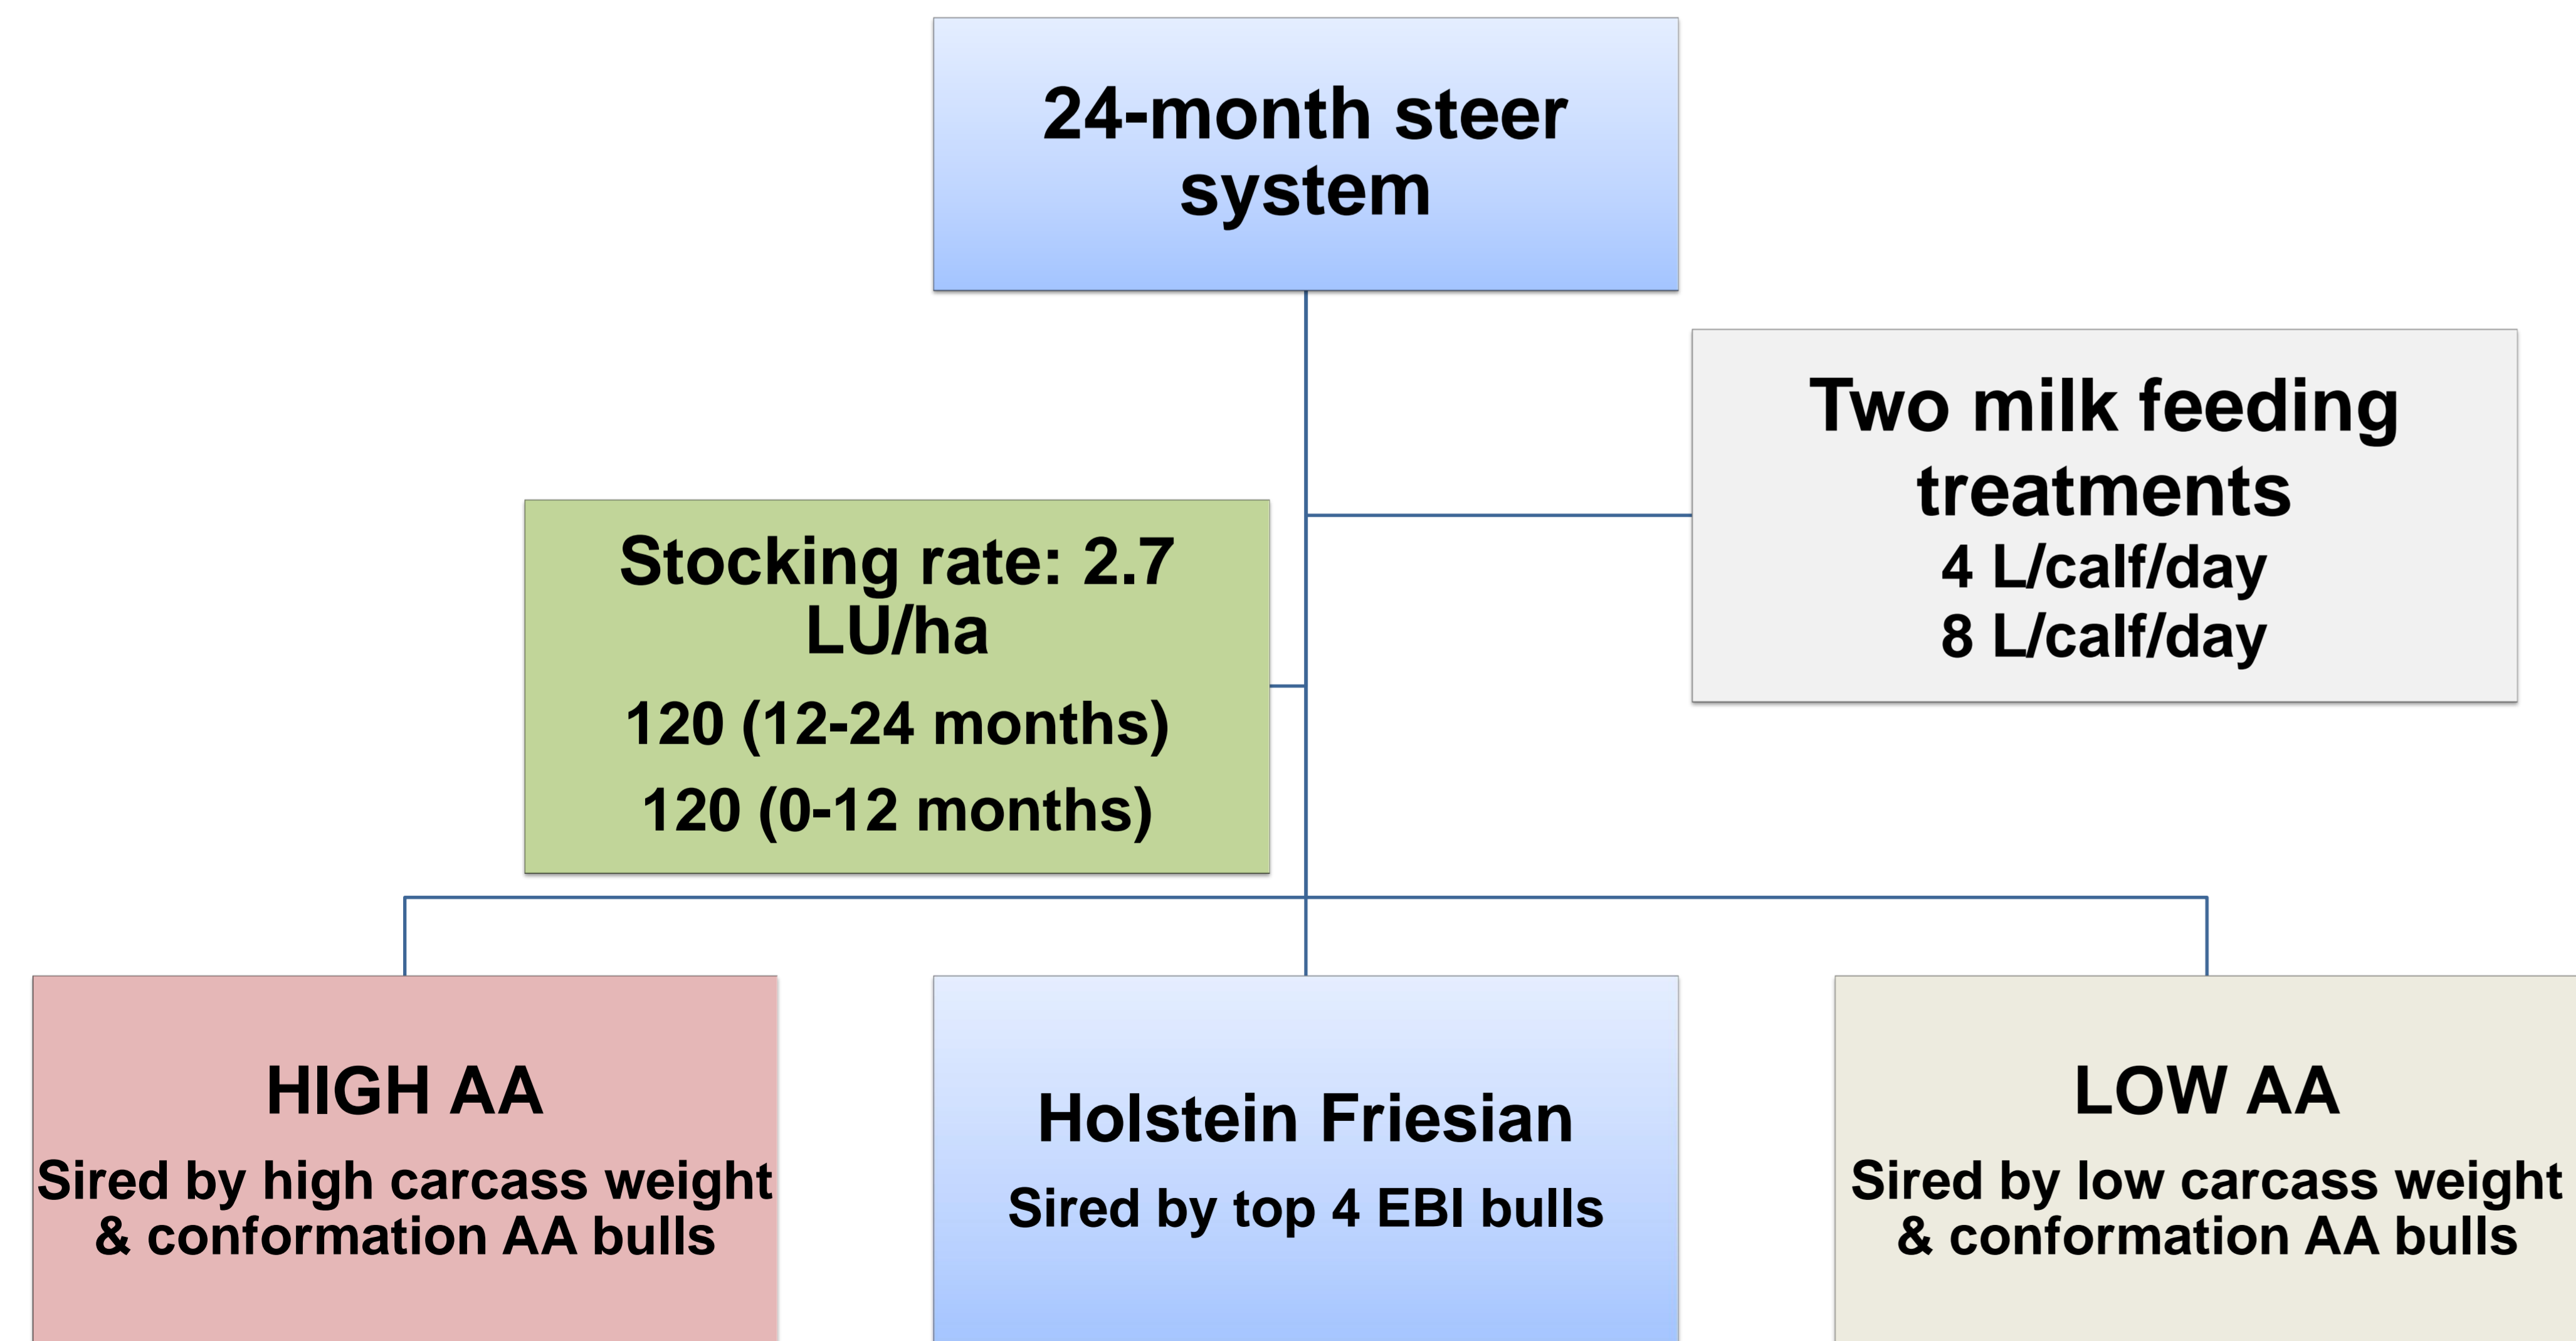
24-month steer system

Two milk feeding treatments
4 L/calf/day
8 L/calf/day

Stocking rate: 2.7 LU/ha
120 (12-24 months)
120 (0-12 months)

HIGH AA
Sired by high carcass weight & conformation AA bulls

Holstein Friesian
Sired by top 4 EBI bulls

LOW AA
Sired by low carcass weight & conformation AA bulls